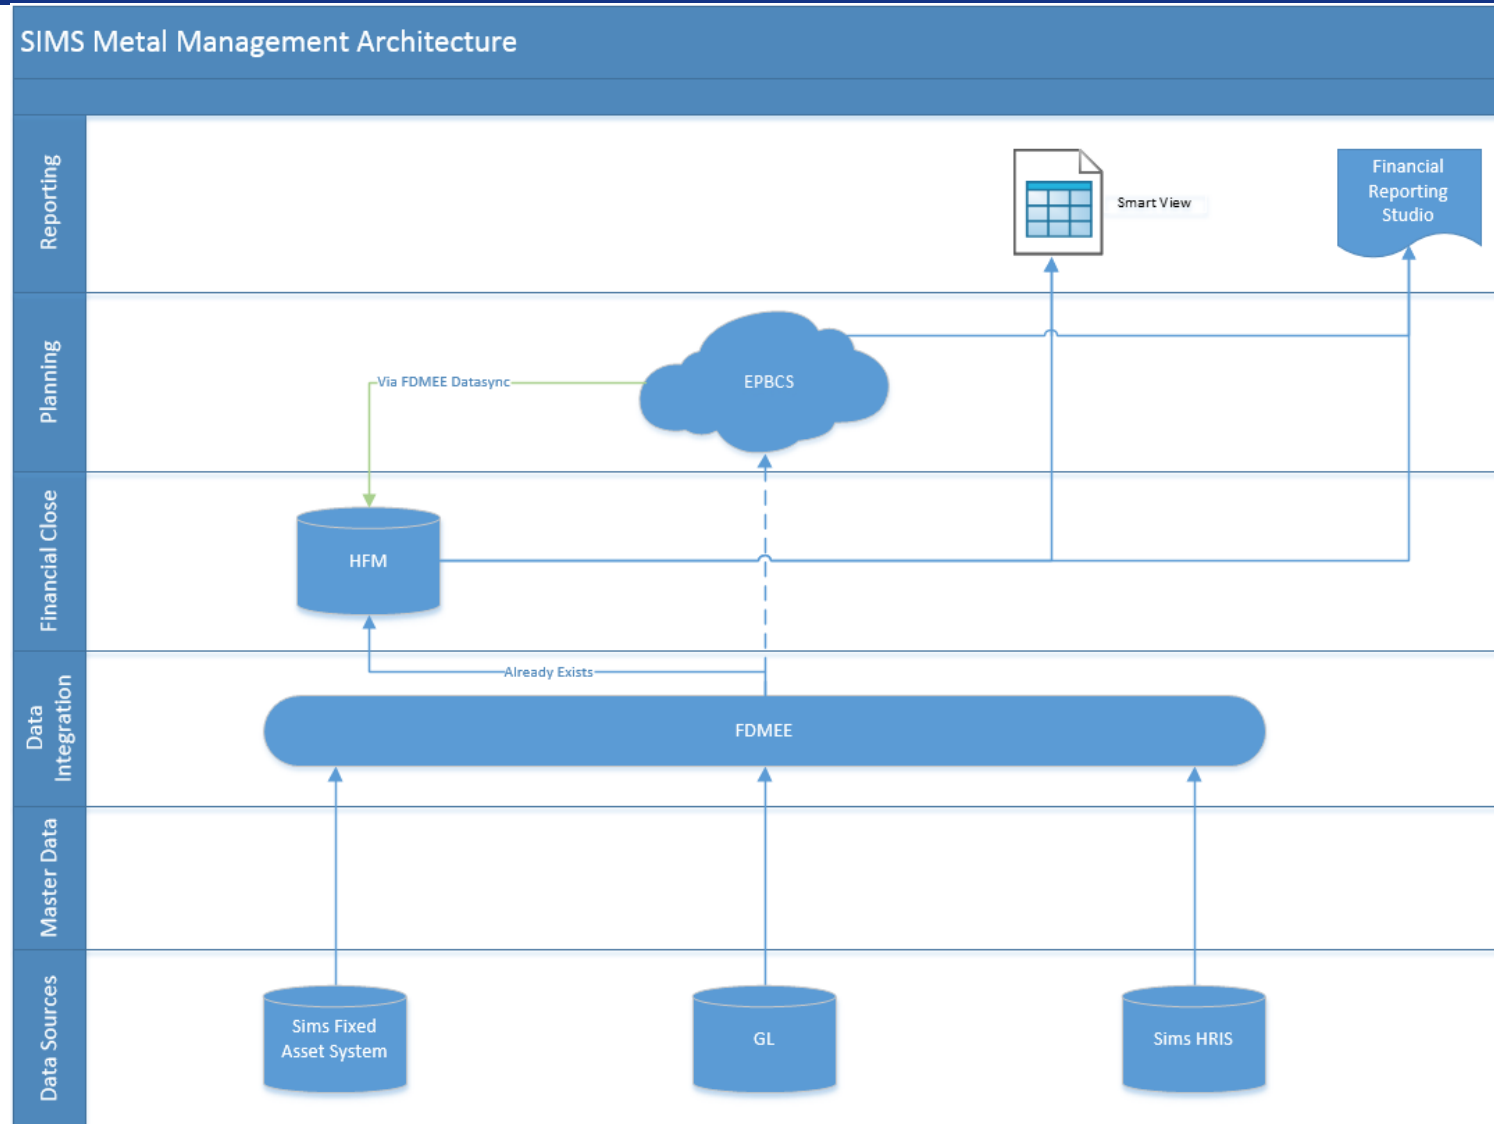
SIMS Metal Management Architecture

Reporting

Smart View

Financial Reporting Studio

Planning

Via FDMEE Datasync

EPBCS

Financial Close

HFM

Data Integration

Already Exists

FDMEE

Master Data

Data Sources

Sims Fixed Asset System

GL

Sims HRIS